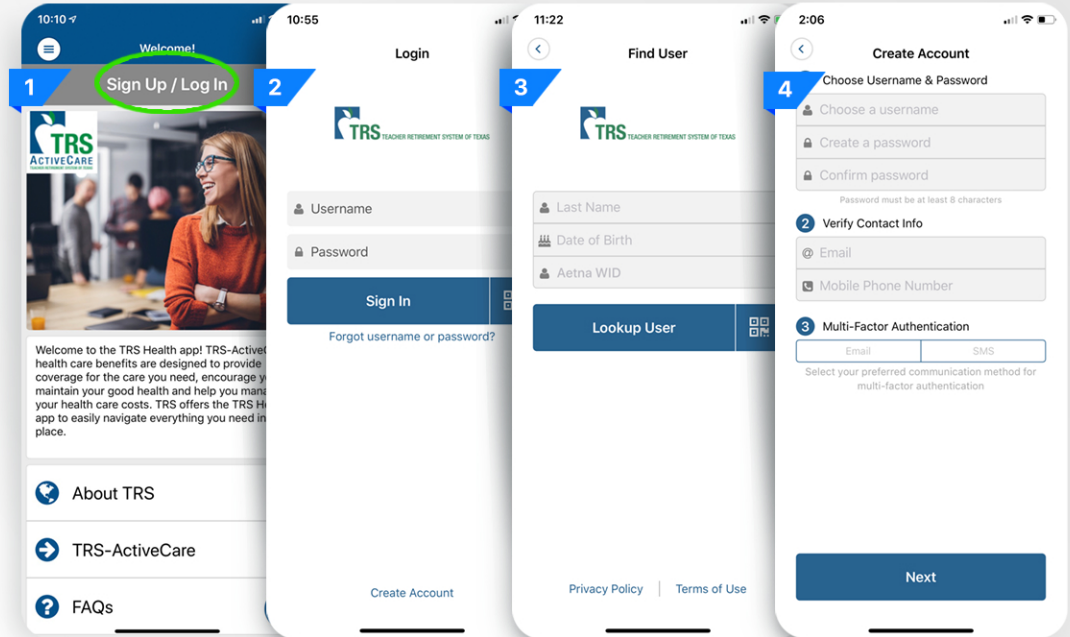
10:10

Welcome!

1

Sign Up / Log In

TRS
ACTIVECARE
TEACHER RETIREMENT SYSTEM OF TEXAS

Welcome to the TRS Health app! TRS-ActiveC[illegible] health care benefits are designed to provide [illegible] coverage for the care you need, encourage y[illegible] maintain your good health and help you mana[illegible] your health care costs. TRS offers the TRS He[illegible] app to easily navigate everything you need in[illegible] place.

About TRS

TRS-ActiveCare

FAQs

10:55

Login

2

TRS TEACHER RETIREMENT SYSTEM OF TEXAS

Username

Password

Sign In

Forgot username or password?

Create Account

11:22

Find User

3

TRS TEACHER RETIREMENT SYSTEM OF TEXAS

Last Name

Date of Birth

Aetna WID

Lookup User

Privacy Policy | Terms of Use

2:06

Create Account

4

Choose Username & Password

Choose a username

Create a password

Confirm password

Password must be at least 8 characters

2 Verify Contact Info

Email

Mobile Phone Number

3 Multi-Factor Authentication

Email | SMS

Select your preferred communication method for multi-factor authentication

Next